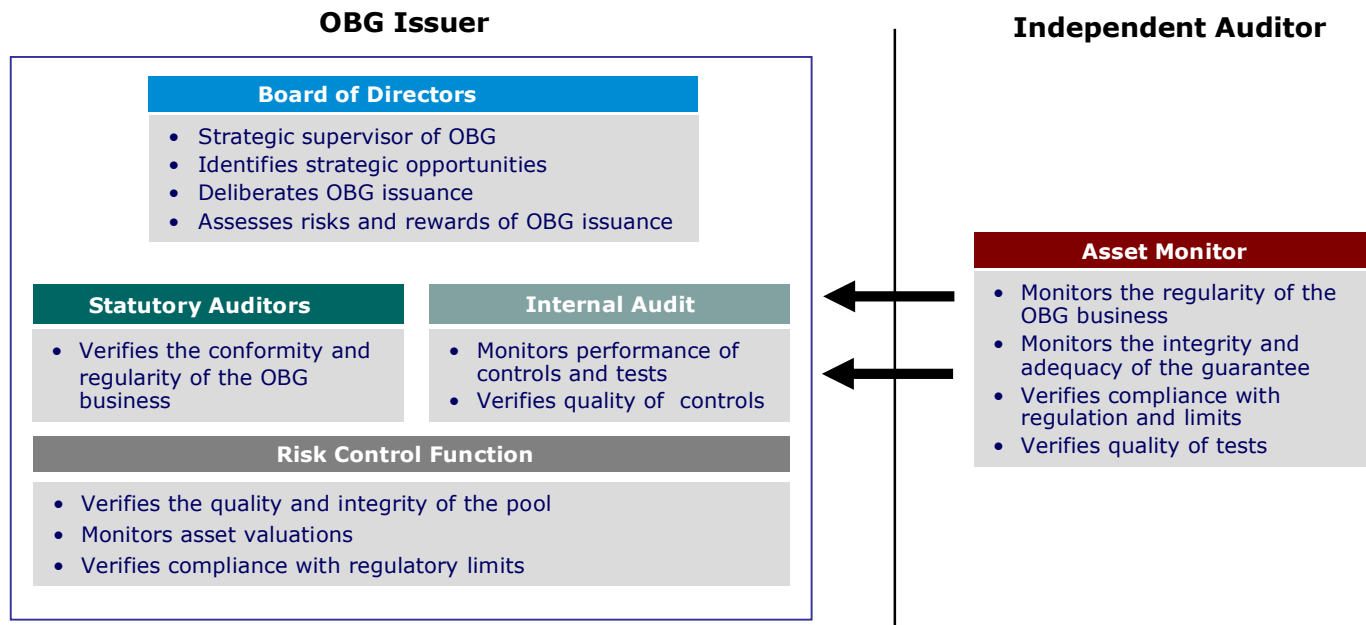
OBG Issuer

Board of Directors

- Strategic supervisor of OBG
- Identifies strategic opportunities
- Deliberates OBG issuance
- Assesses risks and rewards of OBG issuance

Statutory Auditors

- Verifies the conformity and regularity of the OBG business

Internal Audit

- Monitors performance of controls and tests
- Verifies quality of controls

Risk Control Function

- Verifies the quality and integrity of the pool
- Monitors asset valuations
- Verifies compliance with regulatory limits

Independent Auditor

Asset Monitor

- Monitors the regularity of the OBG business
- Monitors the integrity and adequacy of the guarantee
- Verifies compliance with regulation and limits
- Verifies quality of tests